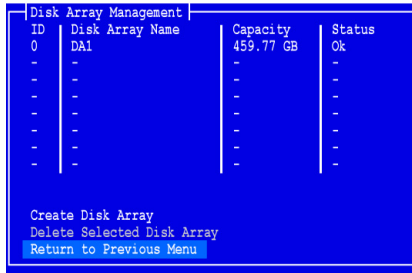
Disk Array Management

| ID | Disk Array Name | Capacity | Status |
|---|---|---|---|
| 0 | DA1 | 459.77 GB | Ok |
| - | - | - | - |
| - | - | - | - |
| - | - | - | - |
| - | - | - | - |
| - | - | - | - |
| - | - | - | - |
| - | - | - | - |

Create Disk Array
Delete Selected Disk Array
Return to Previous Menu